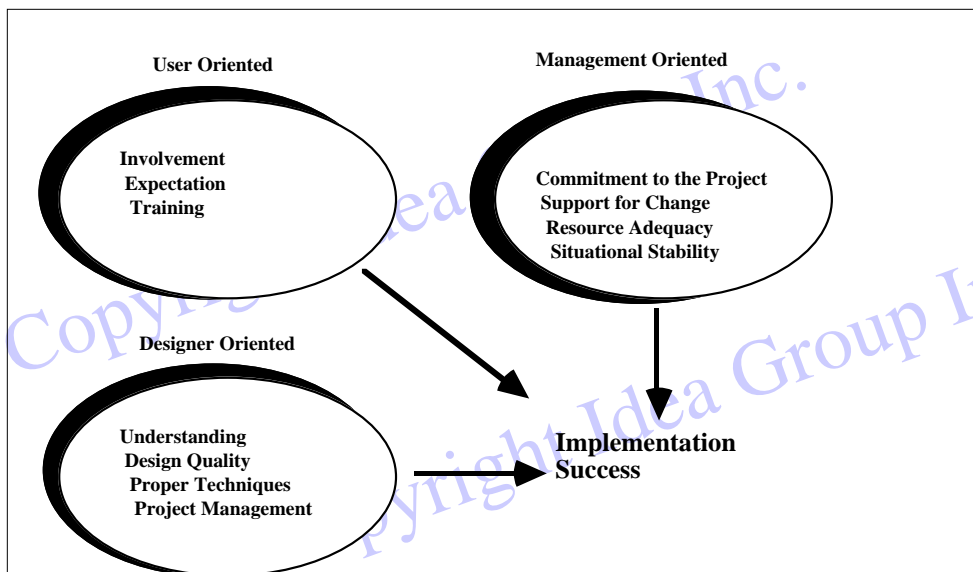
User Oriented

Involvement
Expectation
Training

Management Oriented

Commitment to the Project
Support for Change
Resource Adequacy
Situational Stability

Designer Oriented

Understanding
Design Quality
Proper Techniques
Project Management

Implementation Success

Copyright Idea Group Inc.

Copyright Idea Group Inc.